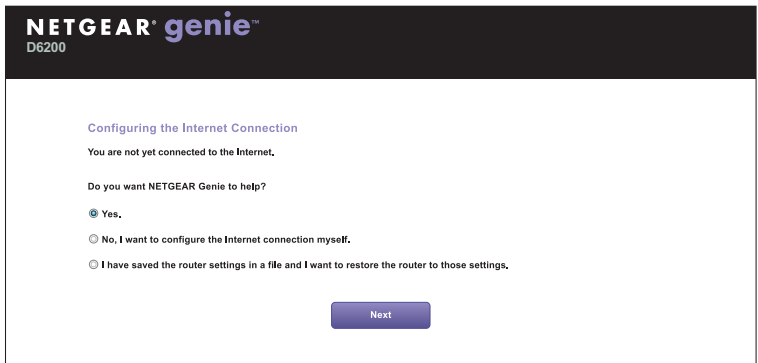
NETGEAR® genie™
D6200

Configuring the Internet Connection

You are not yet connected to the Internet.

Do you want NETGEAR Genie to help?

Yes.

No, I want to configure the Internet connection myself.

I have saved the router settings in a file and I want to restore the router to those settings.

Next